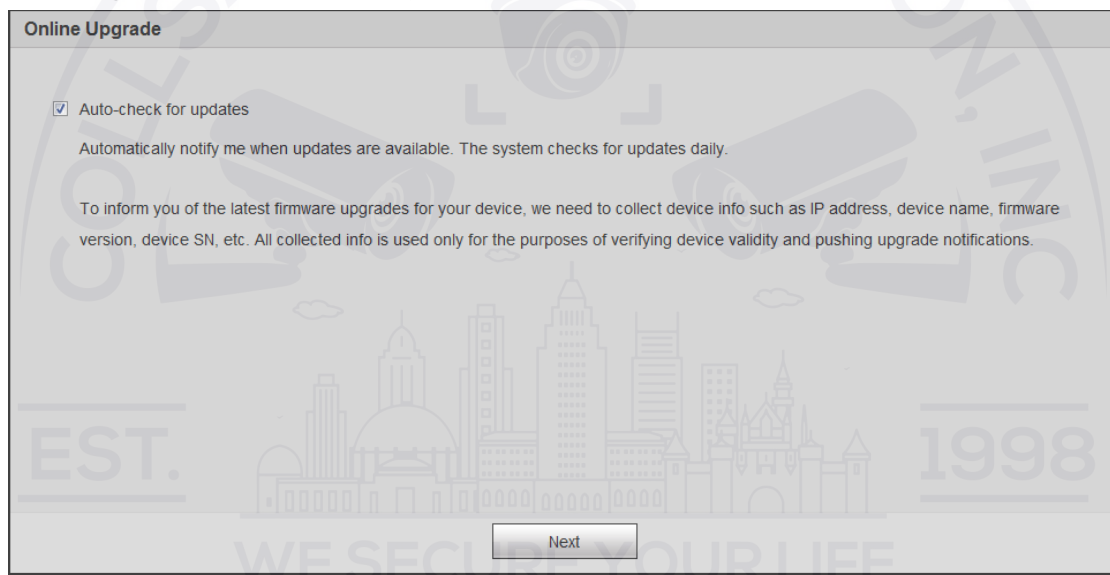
Online Upgrade

☑ Auto-check for updates

Automatically notify me when updates are available. The system checks for updates daily.

To inform you of the latest firmware upgrades for your device, we need to collect device info such as IP address, device name, firmware version, device SN, etc. All collected info is used only for the purposes of verifying device validity and pushing upgrade notifications.

EST. 1998

WE SECURE YOUR LIFE

Next